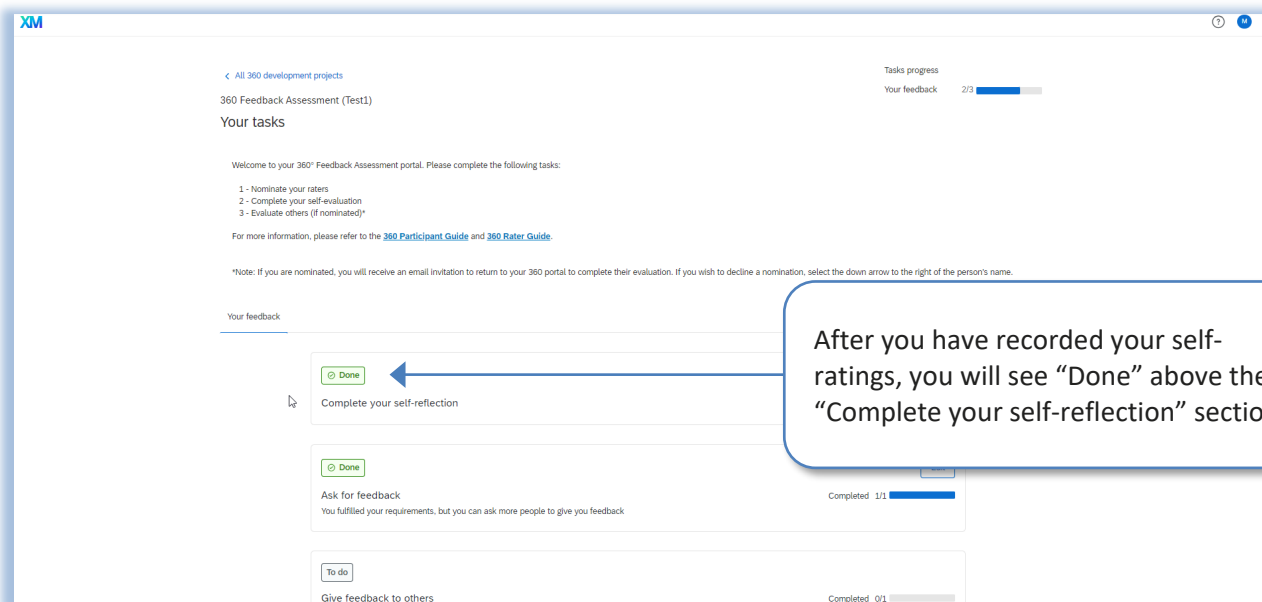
XM

< All 360 development projects

360 Feedback Assessment (Test1)

Your tasks

Tasks progress

Your feedback 2/3

Welcome to your 360° Feedback Assessment portal. Please complete the following tasks:

1 - Nominate your raters
2 - Complete your self-evaluation
3 - Evaluate others (if nominated)*

For more information, please refer to the 360 Participant Guide and 360 Rater Guide.

*Note: If you are nominated, you will receive an email invitation to return to your 360 portal to complete their evaluation. If you wish to decline a nomination, select the down arrow to the right of the person's name.

Your feedback

After you have recorded your self-ratings, you will see "Done" above the "Complete your self-reflection" sectio

Done

Complete your self-reflection

Done

Ask for feedback

You fulfilled your requirements, but you can ask more people to give you feedback

Completed 1/1

To do

Give feedback to others

Completed 0/1